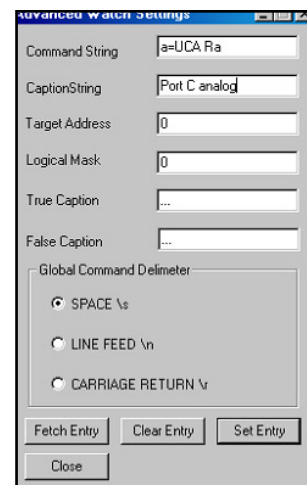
Advanced Watch Settings

Command String a=UCA Ra

CaptionString Port C analog

Target Address 0

Logical Mask 0

True Caption ...

False Caption ...

Global Command Delimeter

SPACE \s

LINE FEED \n

CARRIAGE RETURN \r

Fetch Entry Clear Entry Set Entry

Close